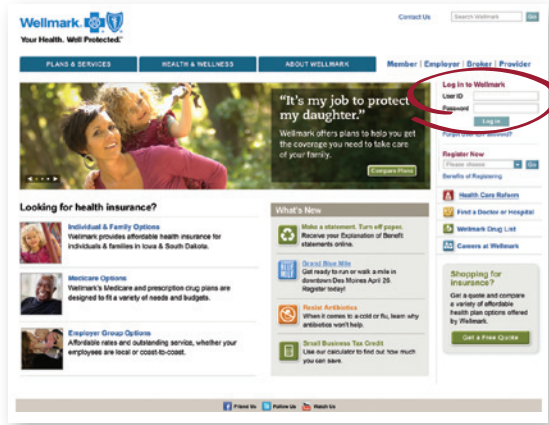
Wellmark
Your Health. Well Protected.

Contact Us
Search Wellmark
Go

PLANS & SERVICES
HEALTH & WELLNESS
ABOUT WELLMARK

Member | Employer | Broker | Provider

"It's my job to protect my daughter."

Wellmark offers plans to help you get the coverage you need to take care of your family.

Compare Plans

Log in to Wellmark
User ID
Password
Log In
Forgot user ID/ password?

Register Now
Please choose
Go
Benefits of Registering

Health Care Reform
Find a Doctor or Hospital
Wellmark Drug List
Careers at Wellmark

Looking for health insurance?

Individual & Family Options
Wellmark provides affordable health insurance for individuals & families in Iowa & South Dakota.

Medicare Options
Wellmark's Medicare and prescription drug plans are designed to fit a variety of needs and budgets.

Employer Group Options
Affordable rates and outstanding service, whether your employees are local or coast-to-coast.

What's New

Make a statement. Turn off paper.
Receive your Explanation of Benefit statements online.

Grand Blue Mile
Get ready to run or walk a mile in downtown Des Moines April 26. Register today!

Resist Antibiotics
When it comes to a cold or flu, learn why antibiotics won't help.

Small Business Tax Credit
Use our calculator to find out how much you can save.

Shopping for insurance?
Get a quote and compare a variety of affordable health plan options offered by Wellmark.
Get a Free Quote

Friend Us
Follow Us
Watch Us